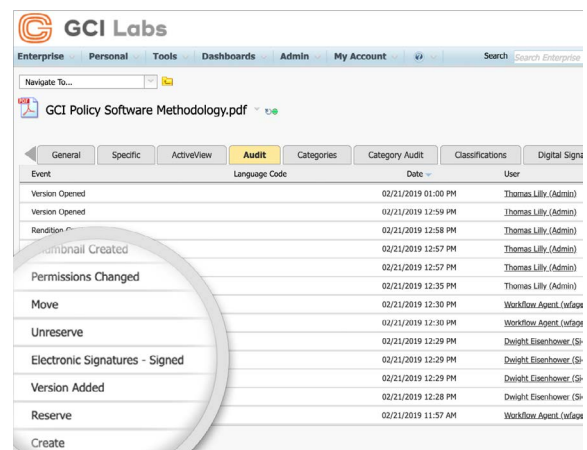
GCI Labs

Enterprise | Personal | Tools | Dashboards | Admin | My Account | Search Search Enterprise

Navigate To...

GCI Policy Software Methodology.pdf

General | Specific | ActiveView | Audit | Categories | Category Audit | Classifications | Digital Signa

| Event | Language Code | Date | User |
|---|---|---|---|
| Version Opened | | 02/21/2019 01:00 PM | Thomas Lilly (Admin) |
| Version Opened | | 02/21/2019 12:59 PM | Thomas Lilly (Admin) |
| Rendition C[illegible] | | 02/21/2019 12:58 PM | Thomas Lilly (Admin) |
| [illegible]umbnail Created | | 02/21/2019 12:57 PM | Thomas Lilly (Admin) |
| Permissions Changed | | 02/21/2019 12:57 PM | Thomas Lilly (Admin) |
| Move | | 02/21/2019 12:35 PM | Thomas Lilly (Admin) |
| Unreserve | | 02/21/2019 12:30 PM | Workflow Agent (wfage |
| Electronic Signatures - Signed | | 02/21/2019 12:30 PM | Workflow Agent (wfage |
| Version Added | | 02/21/2019 12:29 PM | Dwight Eisenhower (Si |
| Reserve | | 02/21/2019 12:29 PM | Dwight Eisenhower (Si |
| Create | | 02/21/2019 12:29 PM | Dwight Eisenhower (Si |
| | | 02/21/2019 12:28 PM | Dwight Eisenhower (Si |
| | | 02/21/2019 11:57 AM | Workflow Agent (wfage |